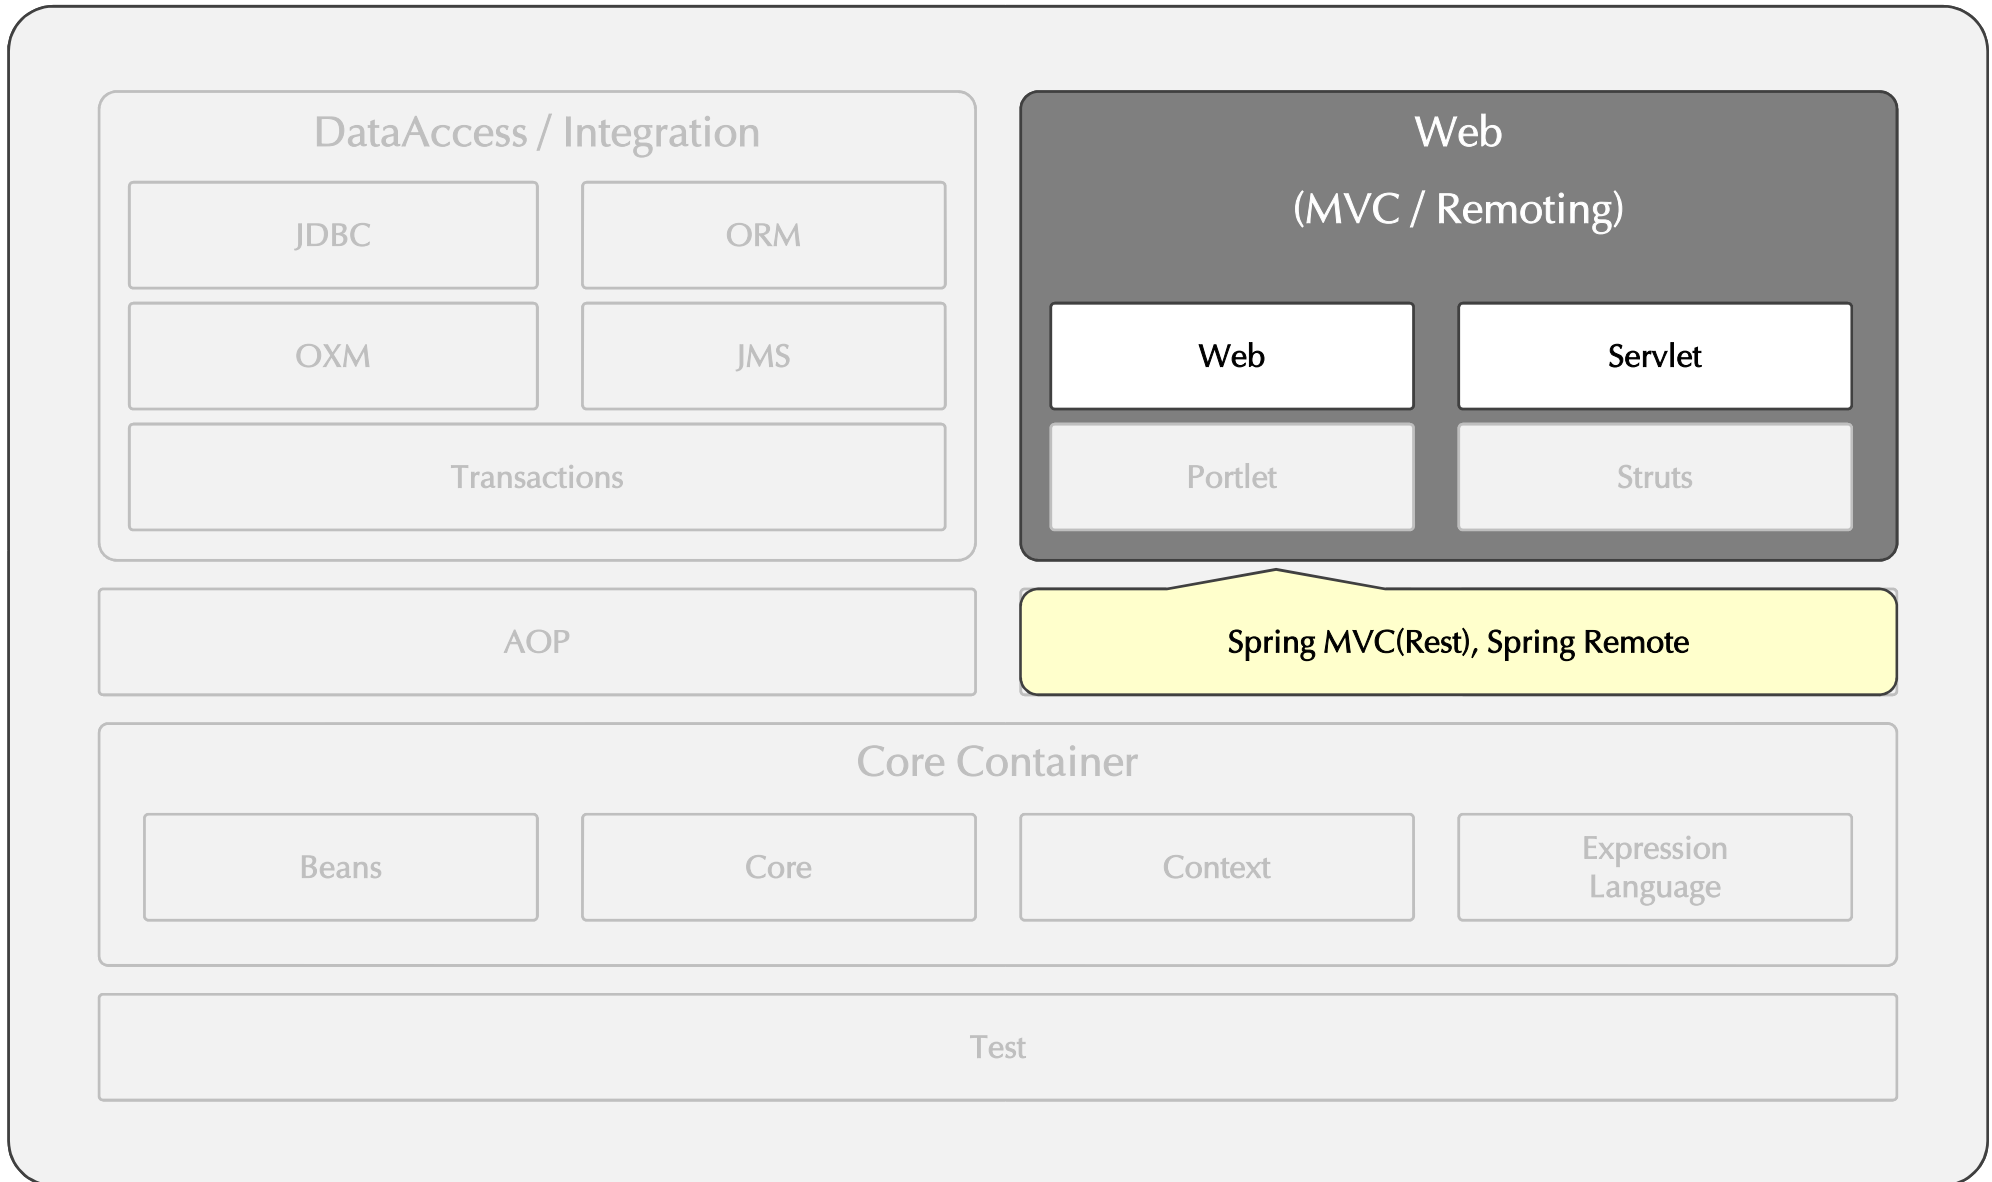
DataAccess / Integration

JDBC

ORM

OXM

JMS

Transactions

Web

(MVC / Remoting)

Web

Servlet

Portlet

Struts

AOP

Spring MVC(Rest), Spring Remote

Core Container

Beans

Core

Context

Expression Language

Test